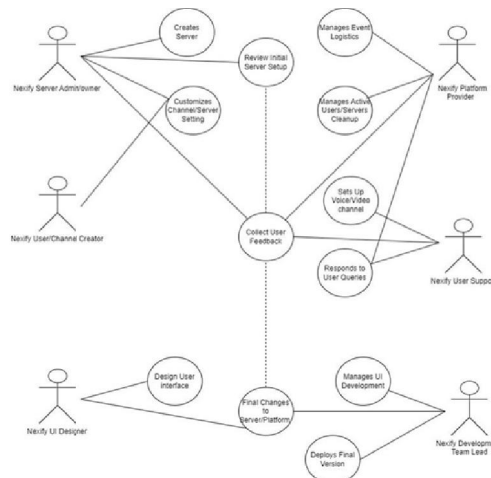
Nexify Server Admin/owner

Creates Server

Review Initial Server Setup

Manages Event Logistics

Nexify Platform Provider

Customizes Channel/Server Setting

Manages Active Users/Servers Cleanup

Nexify User/Channel Creator

Sets Up Voice/Video channel

Collect User Feedback

Responds to User Queries

Nexify User Suppo

Design User Interface

Manages UI Development

Nexify UI Designer

Final Changes to Server/Platform

Nexify Developm Team Lead

Deploys Final Version